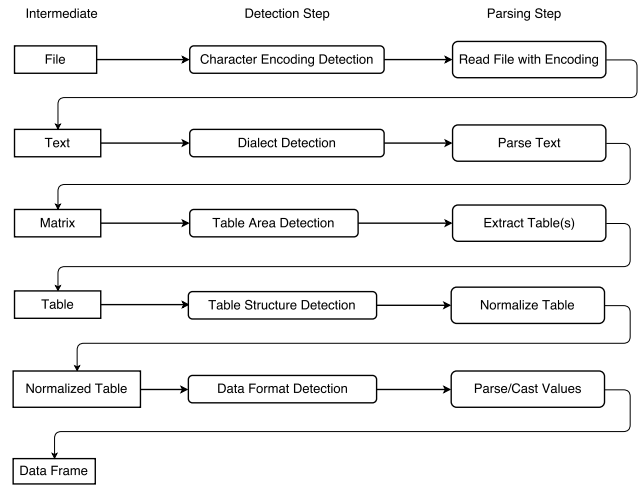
Intermediate

Detection Step

Parsing Step

File

Character Encoding Detection

Read File with Encoding

Text

Dialect Detection

Parse Text

Matrix

Table Area Detection

Extract Table(s)

Table

Table Structure Detection

Normalize Table

Normalized Table

Data Format Detection

Parse/Cast Values

Data Frame